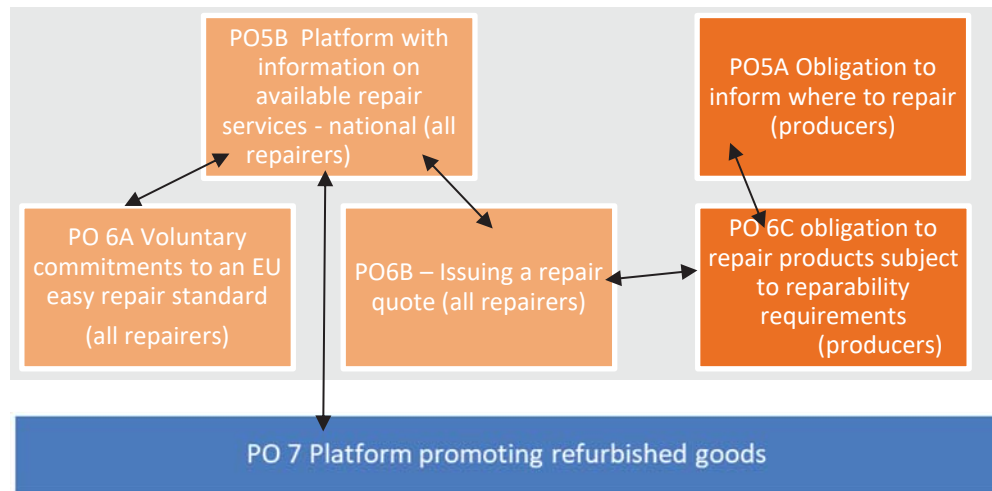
PO5B Platform with information on available repair services - national (all repairers)

PO5A Obligation to inform where to repair (producers)

PO 6A Voluntary commitments to an EU easy repair standard

(all repairers)

PO6B – Issuing a repair quote (all repairers)

PO 6C obligation to repair products subject to reparability requirements (producers)

PO 7 Platform promoting refurbished goods